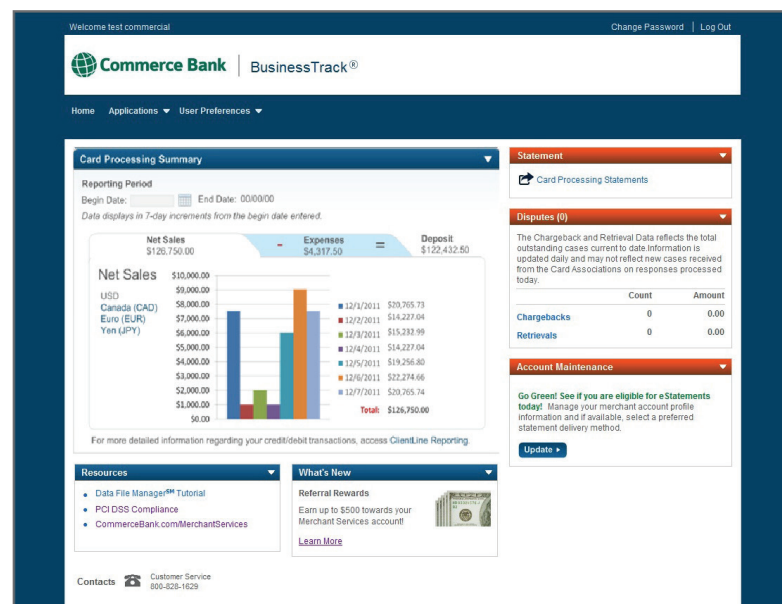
Welcome test commercial

Change Password | Log Out

Commerce Bank | BusinessTrack®

Home Applications ▼ User Preferences ▼

Card Processing Summary

Reporting Period

Begin Date: End Date: 00/00/00

Data displays in 7-day increments from the begin date entered.

Net Sales
$126,750.00

-

Expenses
$4,317.50

=

Deposit
$122,432.50

Net Sales

USD
Canada (CAD)
Euro (EUR)
Yen (JPY)

$10,000.00
$9,000.00
$8,000.00
$7,000.00
$6,000.00
$5,000.00
$4,000.00
$3,000.00
$2,000.00
$1,000.00
$0.00

12/1/2011 $20,765.73
12/2/2011 $14,227.04
12/3/2011 $15,232.99
12/4/2011 $14,227.04
12/5/2011 $19,256.80
12/6/2011 $22,274.66
12/7/2011 $20,765.74
Total: $126,750.00

For more detailed information regarding your credit/debit transactions, access ClientLine Reporting.

Resources

- Data File Manager$^{SM}$ Tutorial
- PCI DSS Compliance
- CommerceBank.com/MerchantServices

What's New

Referral Rewards

Earn up to $500 towards your Merchant Services account!

Learn More

Contacts

Customer Service
800-828-1629

Statement

Card Processing Statements

Disputes (0)

The Chargeback and Retrieval Data reflects the total outstanding cases current to date.Information is updated daily and may not reflect new cases received from the Card Associations on responses processed today.

| | Count | Amount |
|---|---|---|
| Chargebacks | 0 | 0.00 |
| Retrievals | 0 | 0.00 |

Account Maintenance

Go Green! See if you are eligible for eStatements today! Manage your merchant account profile information and if available, select a preferred statement delivery method.

Update ▸